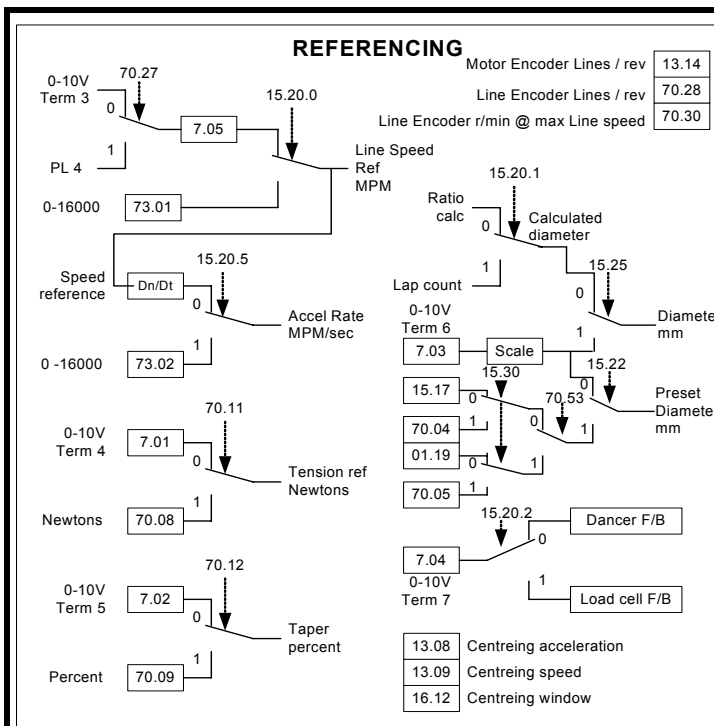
REFERENCING

Motor Encoder Lines / rev 13.14

Line Encoder Lines / rev 70.28

Line Encoder r/min @ max Line speed 70.30

0-10V Term 3

70.27

0

7.05

1

PL 4

15.20.0

Line Speed Ref MPM

0-16000 73.01

Speed reference

Dn/Dt

15.20.5

0

Accel Rate MPM/sec

1

0 -16000 73.02

70.11

0-10V Term 4 7.01

0

Tension ref Newtons

1

Newtons 70.08

70.12

0-10V Term 5 7.02

0

Taper percent

1

Percent 70.09

15.20.1

Ratio calc

0

Calculated diameter

1

Lap count

15.25

0

Diamete mm

0-10V Term 6

7.03 Scale

1

15.22

0

Preset Diamete mm

15.17

15.30

0

70.53

0

1

70.04 1

01.19

0

1

70.05 1

15.20.2

Dancer F/B

0

7.04

0-10V Term 7

1

Load cell F/B

13.08 Centreing acceleration

13.09 Centreing speed

16.12 Centreing window